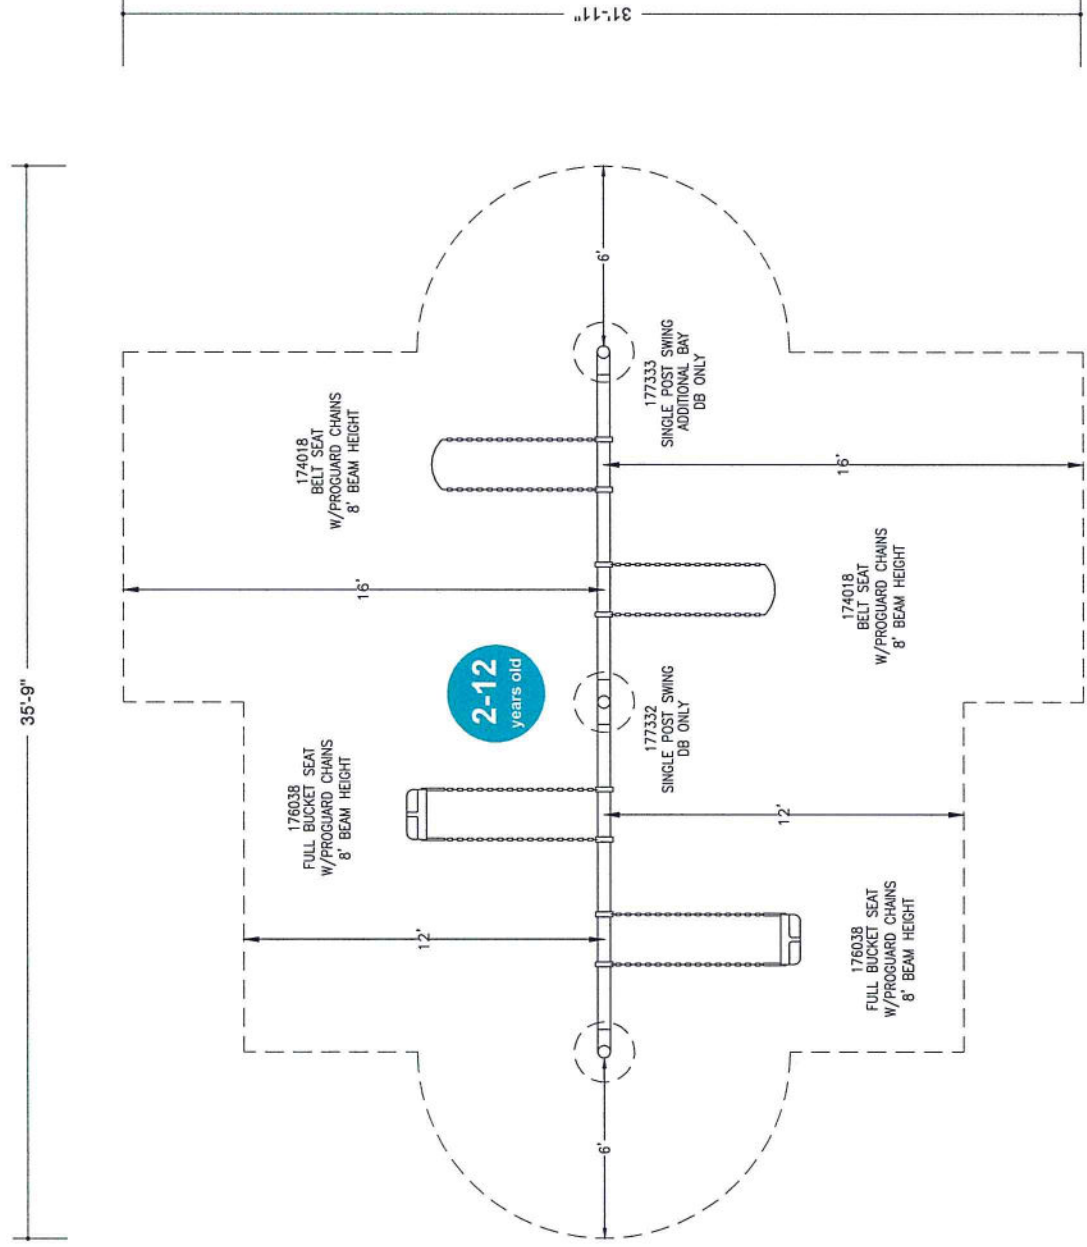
31'-11"

35'-9"

6'

174018
BELT SEAT
W/PROGUARD CHAINS
8' BEAM HEIGHT

177333
SINGLE POST SWING
ADDITIONAL BAY
DB ONLY

16'

16'

174018
BELT SEAT
W/PROGUARD CHAINS
8' BEAM HEIGHT

2-12
years old

177332
SINGLE POST SWING
DB ONLY

176038
FULL BUCKET SEAT
W/PROGUARD CHAINS
8' BEAM HEIGHT

12'

12'

176038
FULL BUCKET SEAT
W/PROGUARD CHAINS
8' BEAM HEIGHT

6'